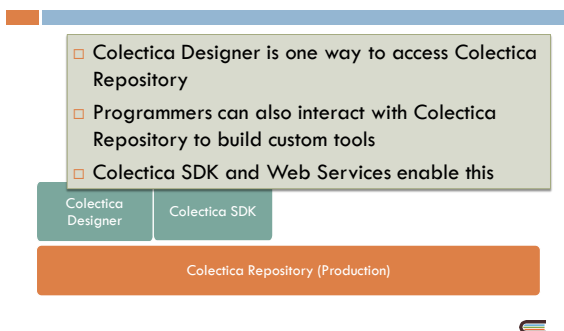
□ Colectica Designer is one way to access Colectica Repository

□ Programmers can also interact with Colectica Repository to build custom tools

□ Colectica SDK and Web Services enable this

Colectica Designer

Colectica SDK

Colectica Repository (Production)